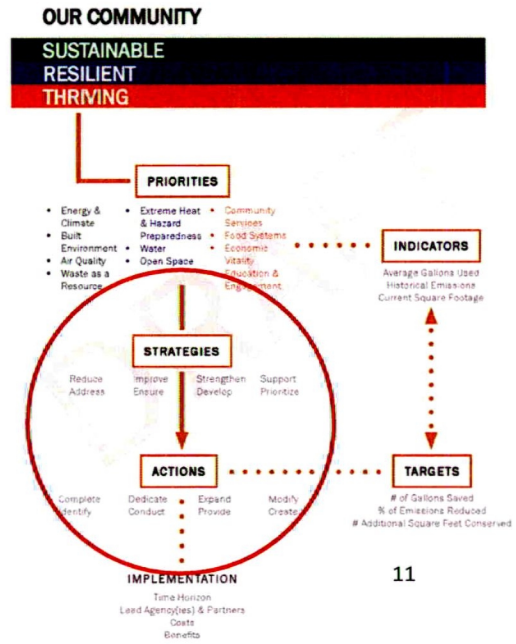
OUR COMMUNITY

SUSTAINABLE
RESILIENT
THRIVING

PRIORITIES

• Energy & Climate
• Built Environment
• Air Quality
• Waste as a Resource

• Extreme Heat & Hazard Preparedness
• Water
• Open Space

• Community Services
• Food Systems
• Economic Vitality
• Education & Engagement

INDICATORS

Average Gallons Used
Historical Emissions
Current Square Footage

STRATEGIES

Reduce
Address

Improve
Ensure

Strengthen
Develop

Support
Prioritize

ACTIONS

Complete
Identify

Dedicate
Conduct

Expand
Provide

Modify
Create

TARGETS

# of Gallons Saved
% of Emissions Reduced
# Additional Square Feet Conserved

IMPLEMENTATION

Time Horizon
Lead Agency(ies) & Partners
Costs
Benefits

11